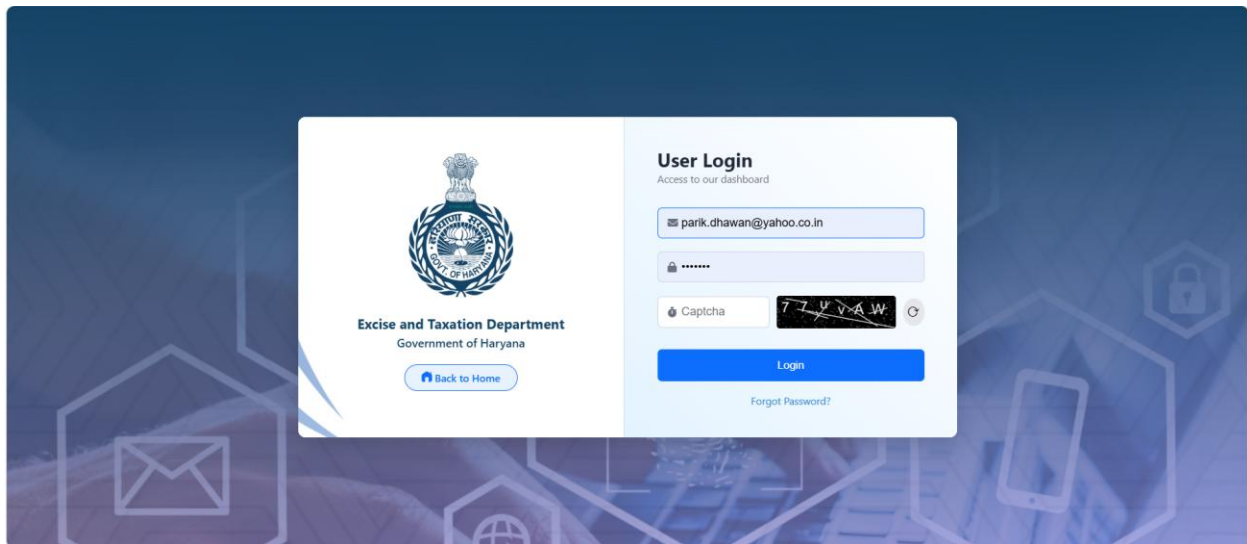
हरियाणा सरकार
GOVT. OF HARYANA

Excise and Taxation Department
Government of Haryana

Back to Home

User Login
Access to our dashboard

parik.dhawan@yahoo.co.in

•••••••

Captcha

77YVAW

Login

Forgot Password?